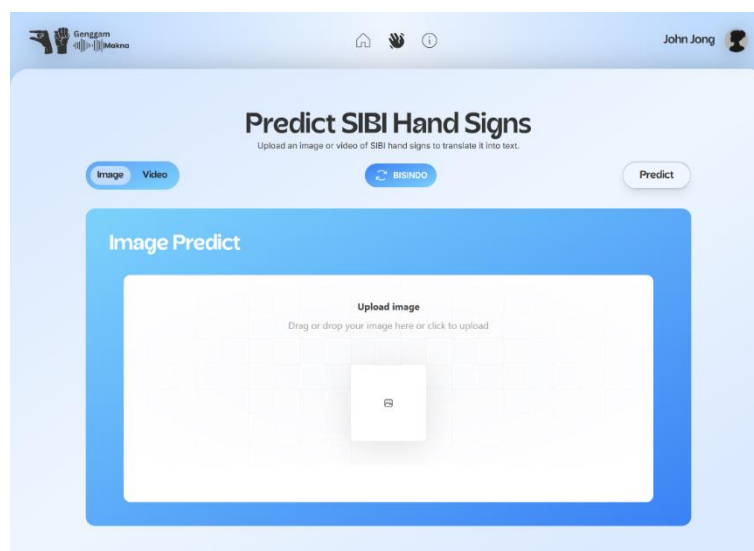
Genggam Makna

John Jong

Predict SIBI Hand Signs

Upload an image or video of SIBI hand signs to translate it into text.

Image Video

BISINDO

Predict

Image Predict

Upload image

Drag or drop your image here or click to upload